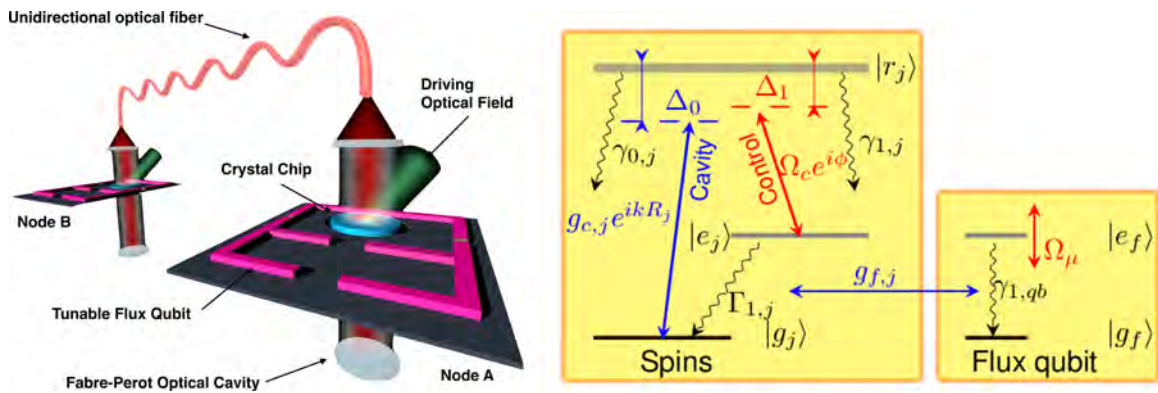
Unidirectional optical fiber

Driving Optical Field

Crystal Chip

Node B

Tunable Flux Qubit

Fabre-Perot Optical Cavity

Node A

$|r_j\rangle$

$\Delta_0$

$\Delta_1$

$\gamma_{0,j}$

$\gamma_{1,j}$

Cavity

Control

$\Omega_c e^{i\phi}$

$g_{c,j}e^{ikR_j}$

$|e_j\rangle$

$\Gamma_{1,j}$

$|g_j\rangle$

$g_{f,j}$

Spins

$\Omega_\mu$

$|e_f\rangle$

$\gamma_{1,qb}$

$|g_f\rangle$

Flux qubit